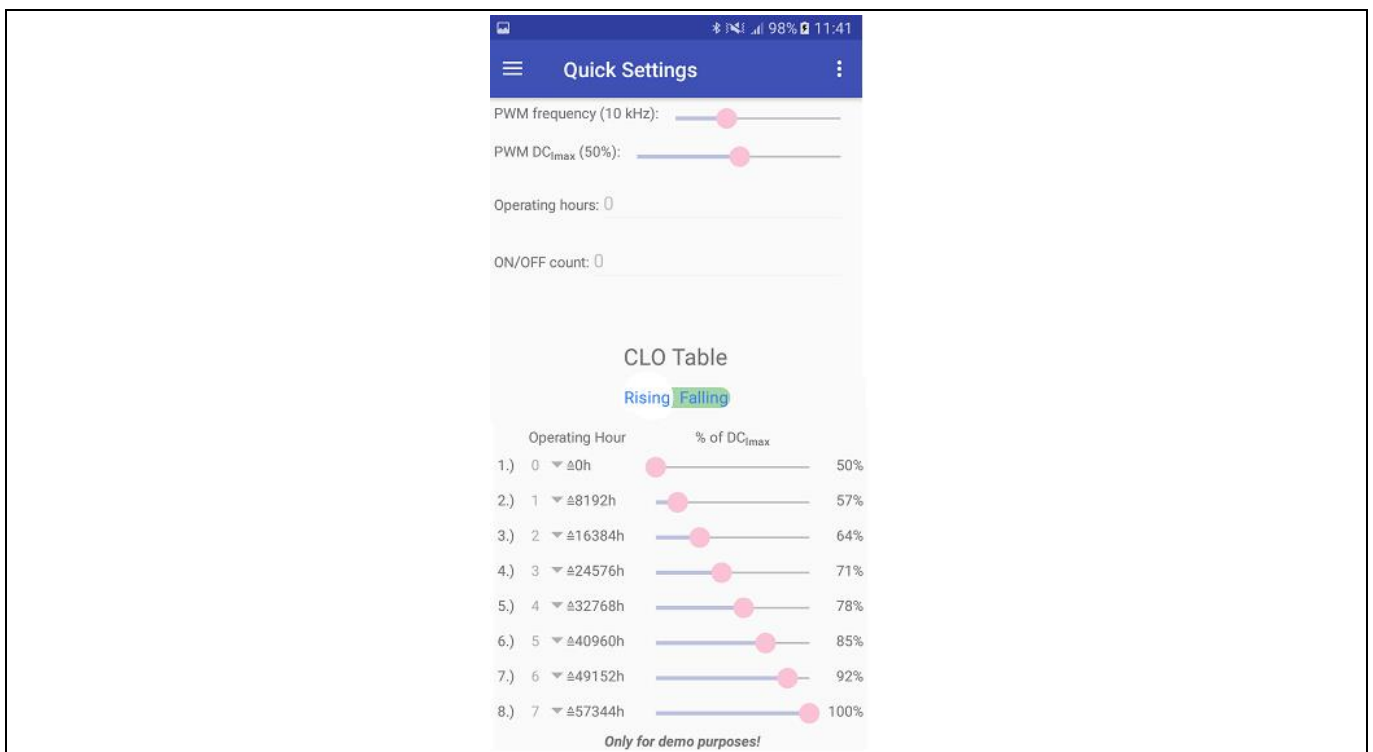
98% 11:41

Quick Settings

PWM frequency (10 kHz):

PWM $DC_{Imax}$ (50%):

Operating hours: 0

ON/OFF count: 0

CLO Table

Rising Falling

| | Operating Hour | % of $DC_{Imax}$ |
|---|---|---|
| 1.) | 0 ≙0h | 50% |
| 2.) | 1 ≙8192h | 57% |
| 3.) | 2 ≙16384h | 64% |
| 4.) | 3 ≙24576h | 71% |
| 5.) | 4 ≙32768h | 78% |
| 6.) | 5 ≙40960h | 85% |
| 7.) | 6 ≙49152h | 92% |
| 8.) | 7 ≙57344h | 100% |

Only for demo purposes!